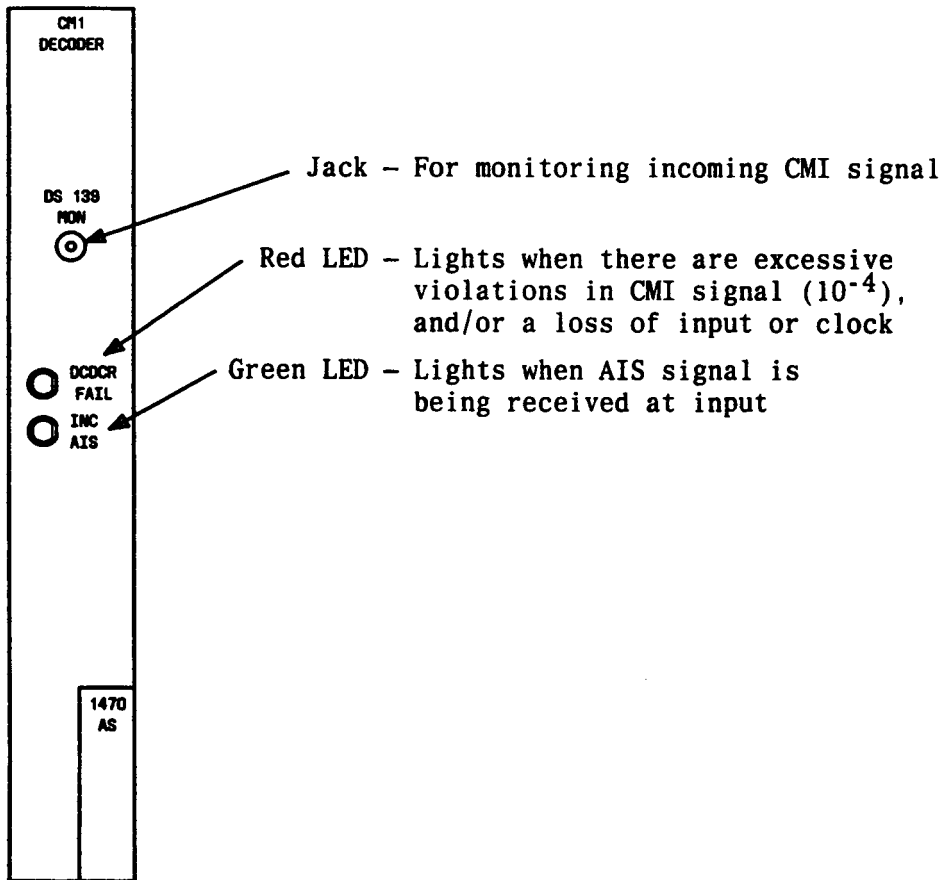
CMI DECODER

DS 139 MON

Jack – For monitoring incoming CMI signal

Red LED – Lights when there are excessive violations in CMI signal ($10^{-4}$), and/or a loss of input or clock

DCDCR FAIL

Green LED – Lights when AIS signal is being received at input

INC AIS

1470 AS